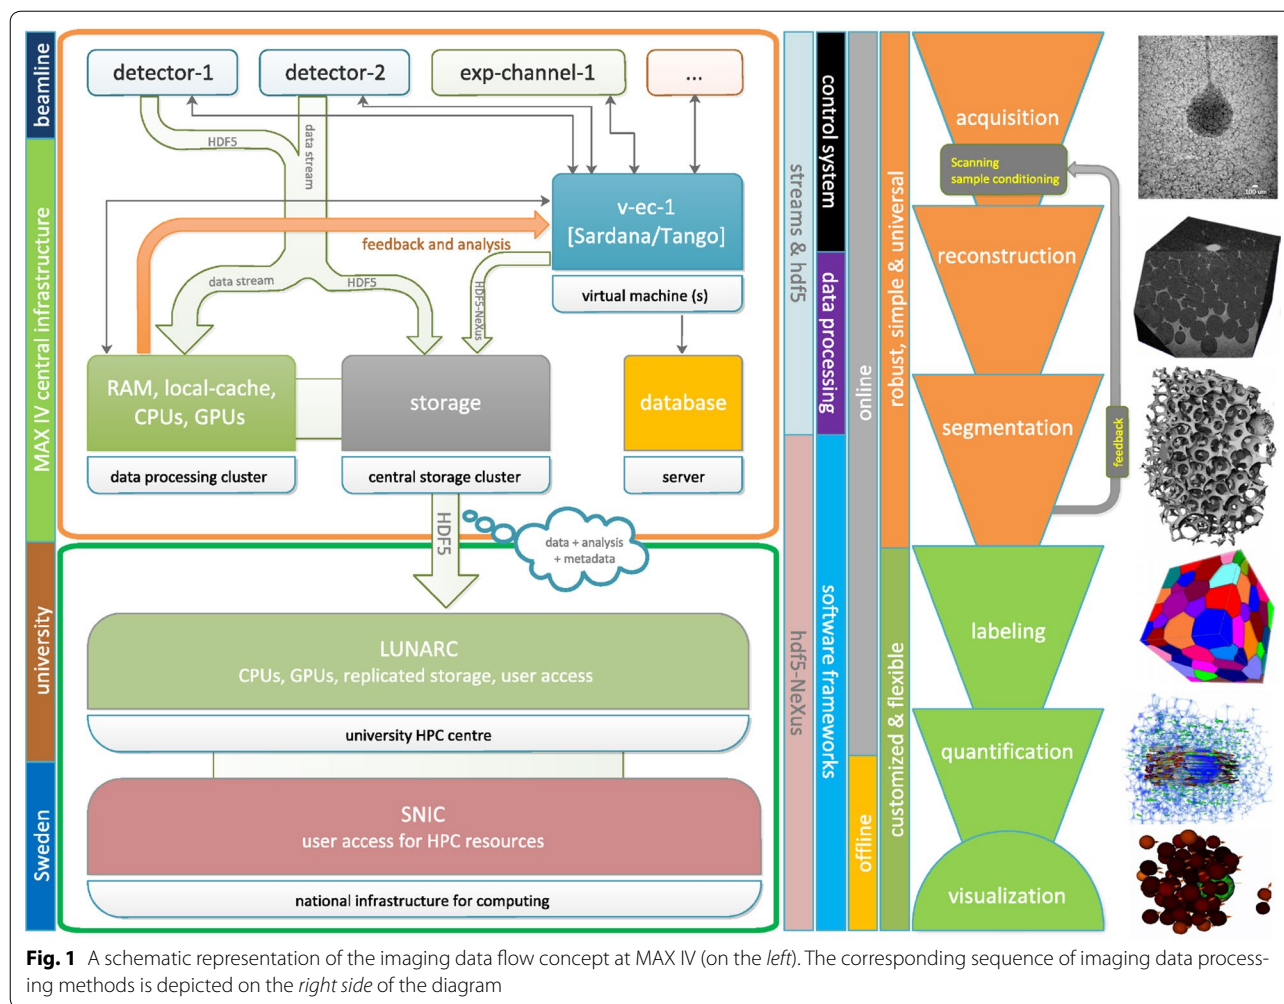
beamline

MAX IV central infrastructure

university

Sweden

detector-1

detector-2

exp-channel-1

...

HDF5

data stream

v-ec-1
[Sardana/Tango]

feedback and analysis

virtual machine (s)

data stream

HDF5

HDF5-NeXus

RAM, local-cache, CPUs, GPUs

storage

database

data processing cluster

central storage cluster

server

HDF5

data + analysis + metadata

LUNARC
CPUs, GPUs, replicated storage, user access

university HPC centre

SNIC
user access for HPC resources

national infrastructure for computing

streams & hdf5

hdf5-NeXus

control system

data processing

software frameworks

online

offline

robust, simple & universal

customized & flexible

acquisition

Scanning
sample conditioning

reconstruction

segmentation

feedback

labeling

quantification

visualization

100 µm

**Fig. 1** A schematic representation of the imaging data flow concept at MAX IV (on the *left*). The corresponding sequence of imaging data processing methods is depicted on the *right side* of the diagram